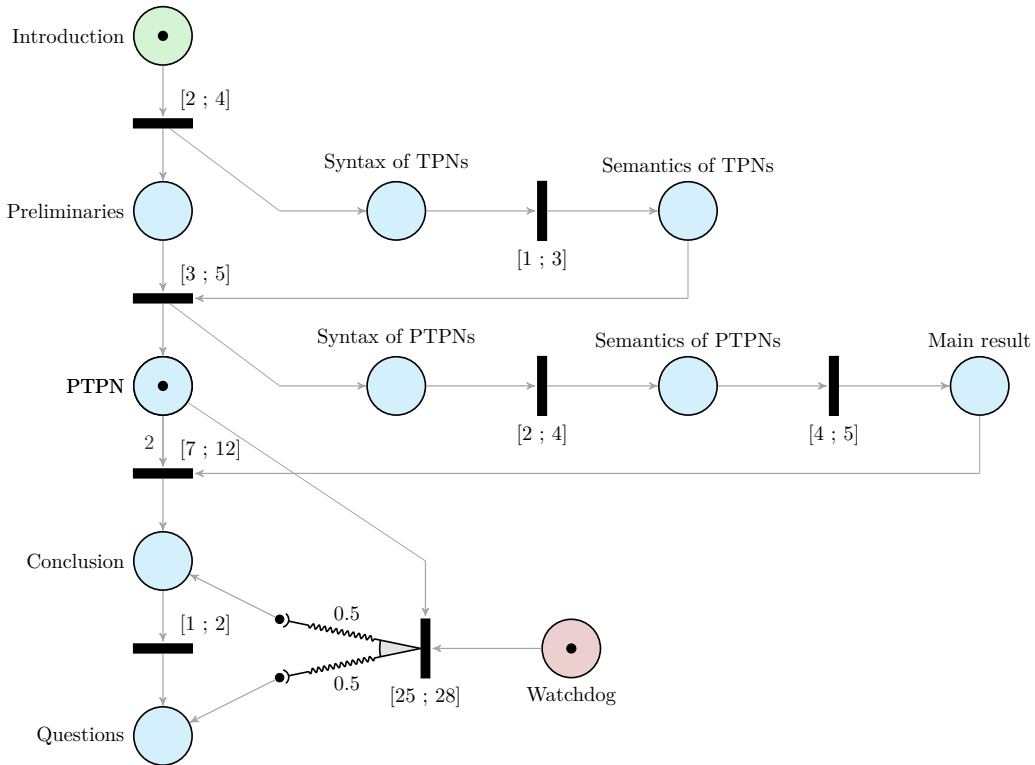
Introduction

[2 ; 4]

Syntax of TPNs

Semantics of TPNs

Preliminaries

[1 ; 3]

[3 ; 5]

Syntax of PTPNs

Semantics of PTPNs

Main result

**PTPN**

[2 ; 4]

[4 ; 5]

2

[7 ; 12]

Conclusion

0.5

[1 ; 2]

0.5

[25 ; 28]

Watchdog

Questions